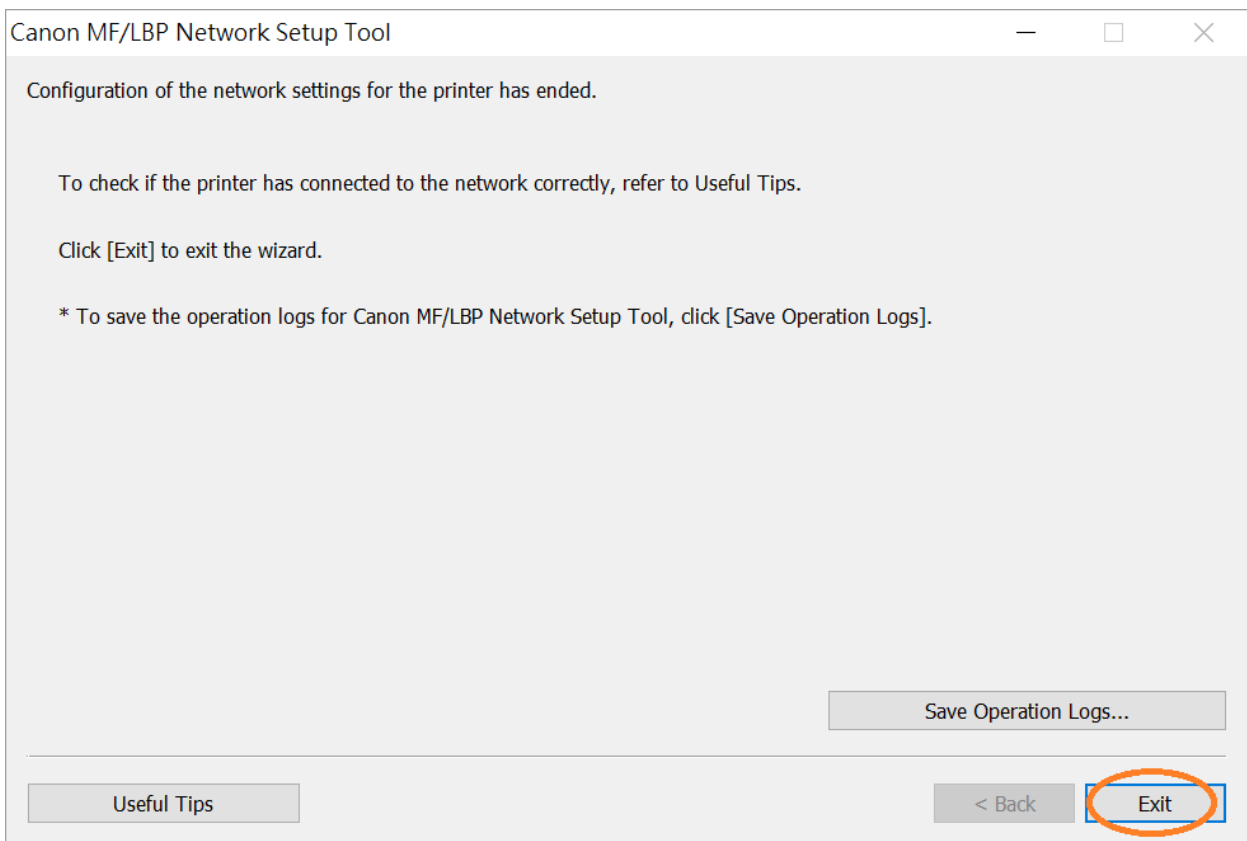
Canon MF/LBP Network Setup Tool

Configuration of the network settings for the printer has ended.

To check if the printer has connected to the network correctly, refer to Useful Tips.

Click [Exit] to exit the wizard.

* To save the operation logs for Canon MF/LBP Network Setup Tool, click [Save Operation Logs].

Save Operation Logs...

Useful Tips

< Back

Exit